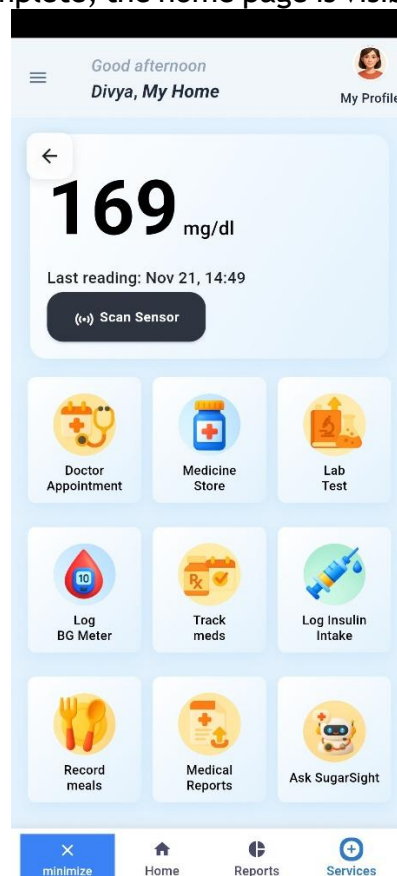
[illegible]plete, the home page is visi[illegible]

Good afternoon
Divya, My Home

My Profile

169 mg/dl

Last reading: Nov 21, 14:49

Scan Sensor

Doctor Appointment

Medicine Store

Lab Test

10

Log BG Meter

Rx

Track meds

Log Insulin Intake

Record meals

Medical Reports

Ask SugarSight

minimize

Home

Reports

Services